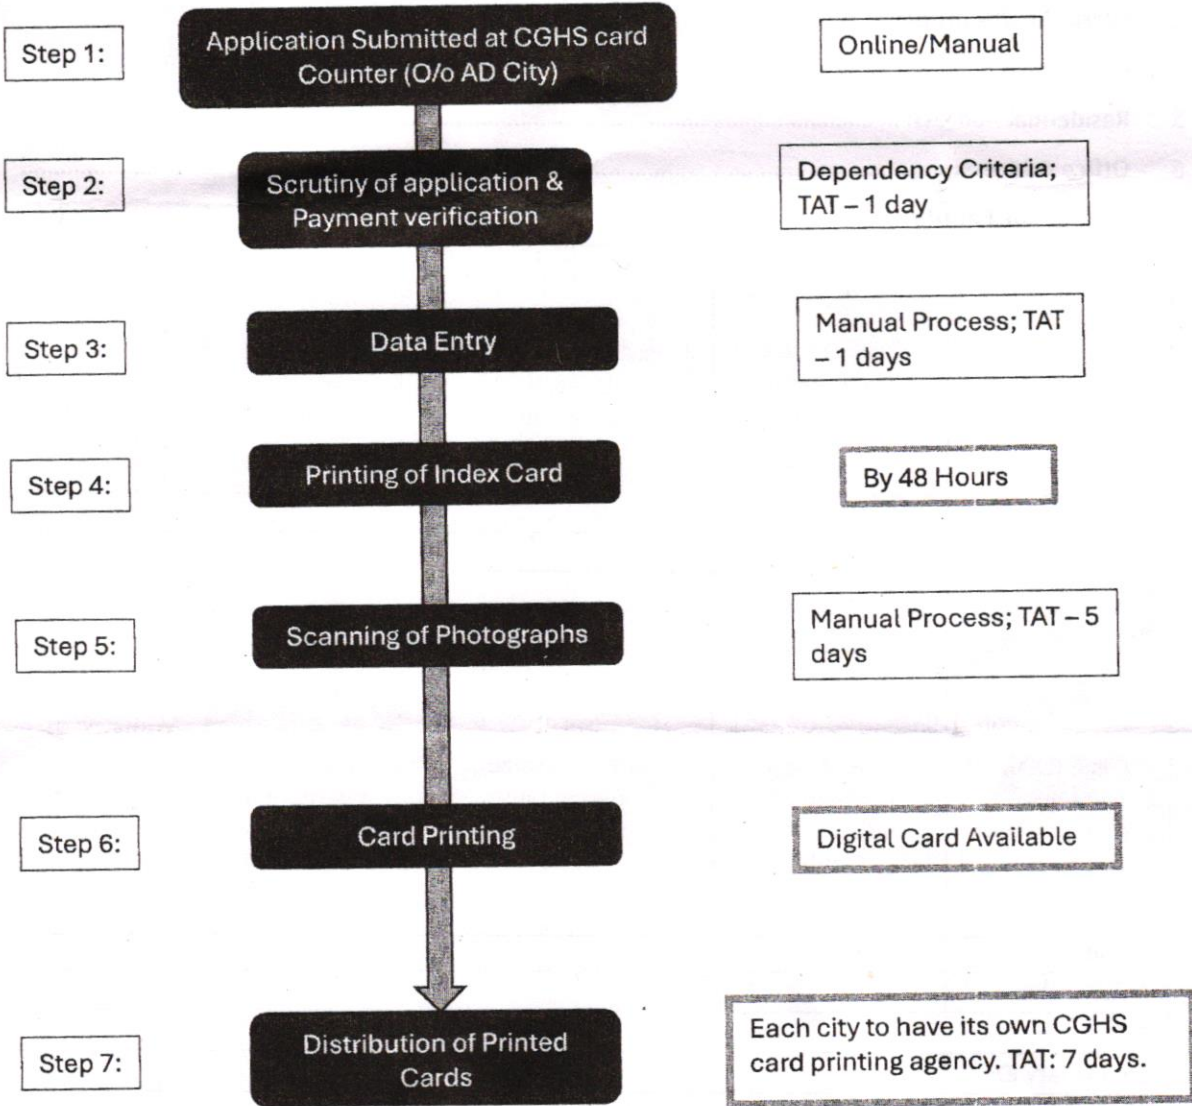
Step 1: Application Submitted at CGHS card Counter (O/o AD City) Online/Manual

Step 2: Scrutiny of application & Payment verification Dependency Criteria; TAT – 1 day

Step 3: Data Entry Manual Process; TAT – 1 days

Step 4: Printing of Index Card By 48 Hours

Step 5: Scanning of Photographs Manual Process; TAT – 5 days

Step 6: Card Printing Digital Card Available

Step 7: Distribution of Printed Cards Each city to have its own CGHS card printing agency. TAT: 7 days.